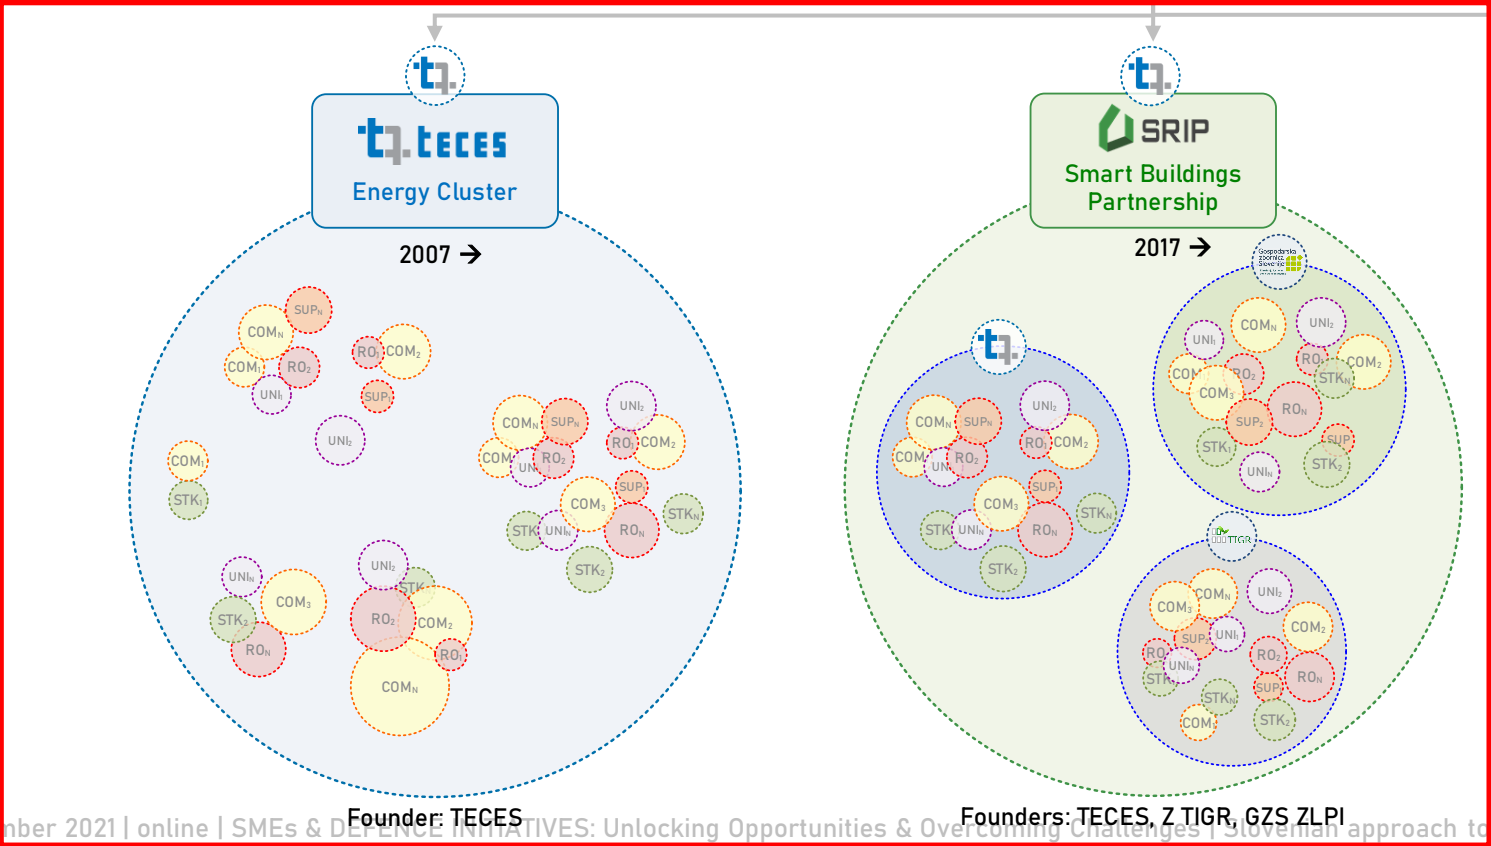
tecES
Energy Cluster
2007 →

SRIP
Smart Buildings Partnership
2017 →

$SUP_N$ $COM_N$ $COM_1$ $RO_2$ $UNI_1$ $RO_1$ $COM_2$ $SUP_1$ $UNI_2$ $COM_1$ $STK_1$

$COM_N$ $SUP_N$ $UNI_2$ $RO_1$ $COM_2$ $COM_1$ $UNI_1$ $RO_2$ $SUP_2$ $COM_3$ $STK_N$ $STK_1$ $UNI_N$ $RO_N$ $STK_2$

$UNI_N$ $COM_3$ $STK_2$ $RO_N$ $UNI_2$ $STK_1$ $RO_2$ $COM_2$ $RO_1$ $COM_N$

$COM_N$ $SUP_N$ $UNI_2$ $RO_1$ $COM_2$ $COM_1$ $UNI_1$ $RO_2$ $SUP_2$ $COM_3$ $STK_N$ $STK_1$ $UNI_N$ $RO_N$ $STK_2$

$COM_N$ $UNI_1$ $UNI_2$ $RO_1$ $COM_2$ $COM_1$ $RO_2$ $STK_N$ $COM_3$ $RO_N$ $SUP_2$ $SUP_1$ $STK_1$ $STK_2$ $UNI_N$

TIGR
$COM_N$ $UNI_2$ $COM_3$ $COM_2$ $SUP_2$ $UNI_1$ $RO_1$ $RO_2$ $UNI_N$ $STK_1$ $SUP_1$ $RO_N$ $STK_N$ $COM_1$ $STK_2$

Founder: TECES
Founders: TECES, Z TIGR, GZS ZLPI

nber 2021 | online | SMEs & DEFENCE INITIATIVES: Unlocking Opportunities & Overcoming Challenges | Slovenian approach to